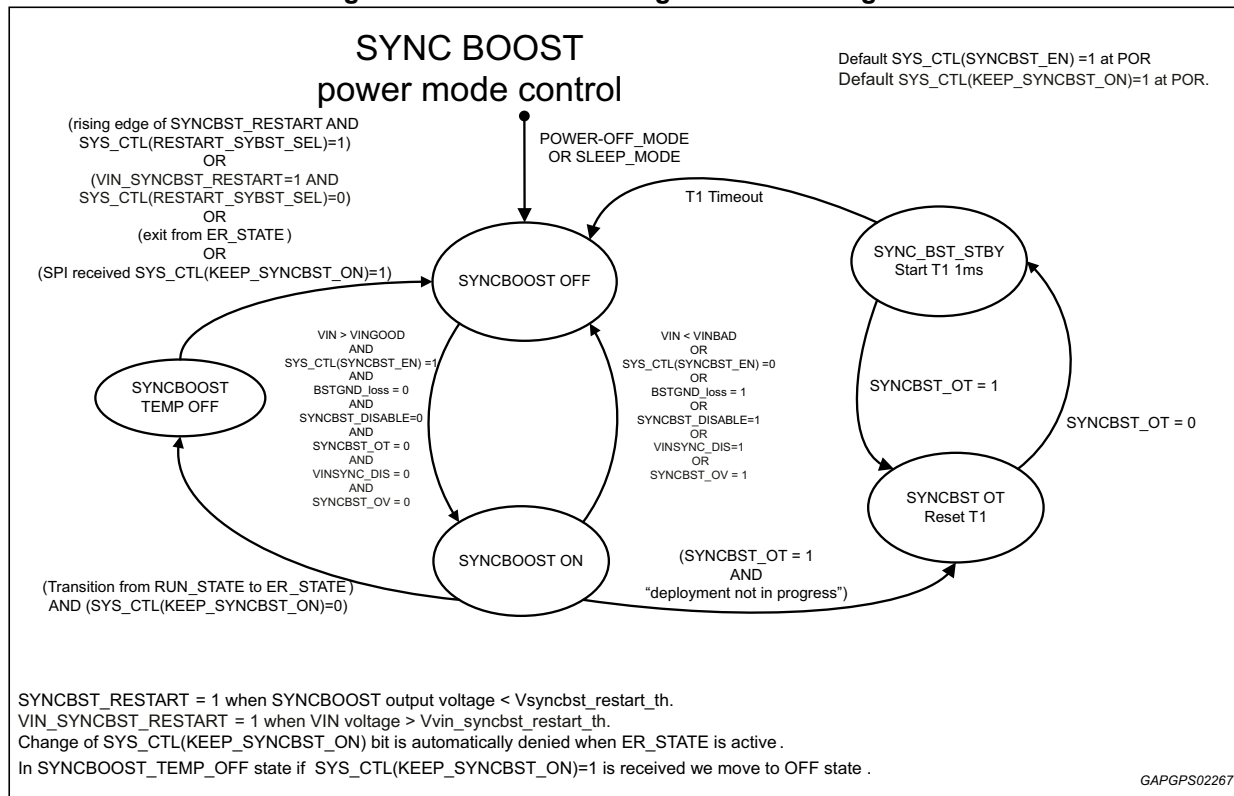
SYNC BOOST
power mode control

Default SYS_CTL(SYNCBST_EN) =1 at POR
Default SYS_CTL(KEEP_SYNCBST_ON)=1 at POR.

(rising edge of SYNCBST_RESTART AND SYS_CTL(RESTART_SYBST_SEL)=1)
OR
(VIN_SYNCBST_RESTART=1 AND SYS_CTL(RESTART_SYBST_SEL)=0)
OR
(exit from ER_STATE)
OR
(SPI received SYS_CTL(KEEP_SYNCBST_ON)=1)

POWER-OFF_MODE
OR SLEEP_MODE

T1 Timeout

SYNC_BST_STBY
Start T1 1ms

SYNCBOOST OFF

VIN > VINGOOD
AND
SYS_CTL(SYNCBST_EN) =1
AND
BSTGND_loss = 0
AND
SYNCBST_DISABLE=0
AND
SYNCBST_OT = 0
AND
VINSYNC_DIS = 0
AND
SYNCBST_OV = 0

VIN < VINBAD
OR
SYS_CTL(SYNCBST_EN) =0
OR
BSTGND_loss = 1
OR
SYNCBST_DISABLE=1
OR
VINSYNC_DIS=1
OR
SYNCBST_OV = 1

SYNCBOOST
TEMP OFF

SYNCBST_OT = 1

SYNCBST_OT = 0

SYNCBST OT
Reset T1

SYNCBOOST ON

(SYNCBST_OT = 1
AND
"deployment not in progress")

(Transition from RUN_STATE to ER_STATE)
AND (SYS_CTL(KEEP_SYNCBST_ON)=0)

SYNCBST_RESTART = 1 when SYNCBOOST output voltage < Vsyncbst_restart_th.
VIN_SYNCBST_RESTART = 1 when VIN voltage > Vvin_syncbst_restart_th.
Change of SYS_CTL(KEEP_SYNCBST_ON) bit is automatically denied when ER_STATE is active.
In SYNCBOOST_TEMP_OFF state if SYS_CTL(KEEP_SYNCBST_ON)=1 is received we move to OFF state.

GAPGPS02267